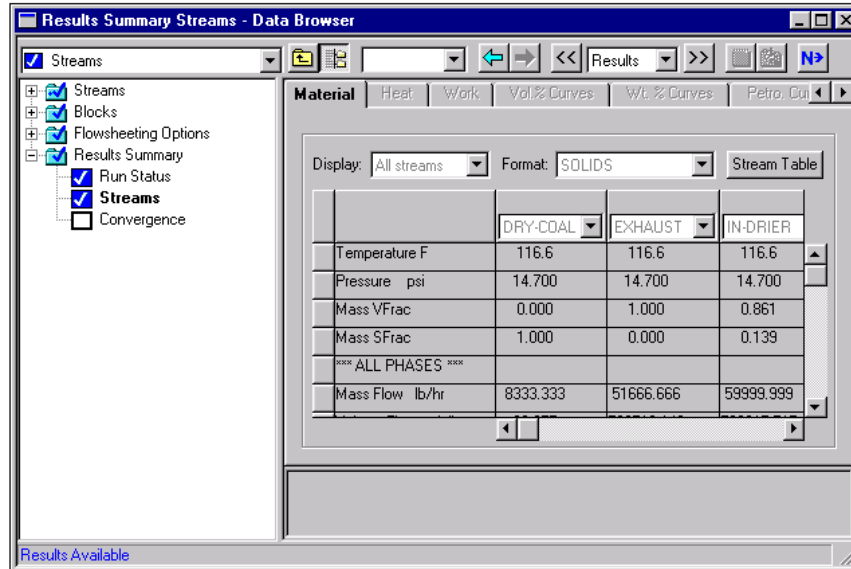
Results Summary Streams - Data Browser

Streams

<< Results >>

N>

Streams
Blocks
Flowsheeting Options
Results Summary
Run Status
Streams
Convergence

Material | Heat | Work | Vol.% Curves | Wt. % Curves | Petro. Cu

Display: All streams Format: SOLIDS Stream Table

| | DRY-COAL | EXHAUST | IN-DRIER |
|---|---|---|---|
| Temperature F | 116.6 | 116.6 | 116.6 |
| Pressure psi | 14.700 | 14.700 | 14.700 |
| Mass VFrac | 0.000 | 1.000 | 0.861 |
| Mass SFrac | 1.000 | 0.000 | 0.139 |
| *** ALL PHASES *** | | | |
| Mass Flow lb/hr | 8333.333 | 51666.666 | 59999.999 |
| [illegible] | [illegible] | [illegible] | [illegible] |

Results Available